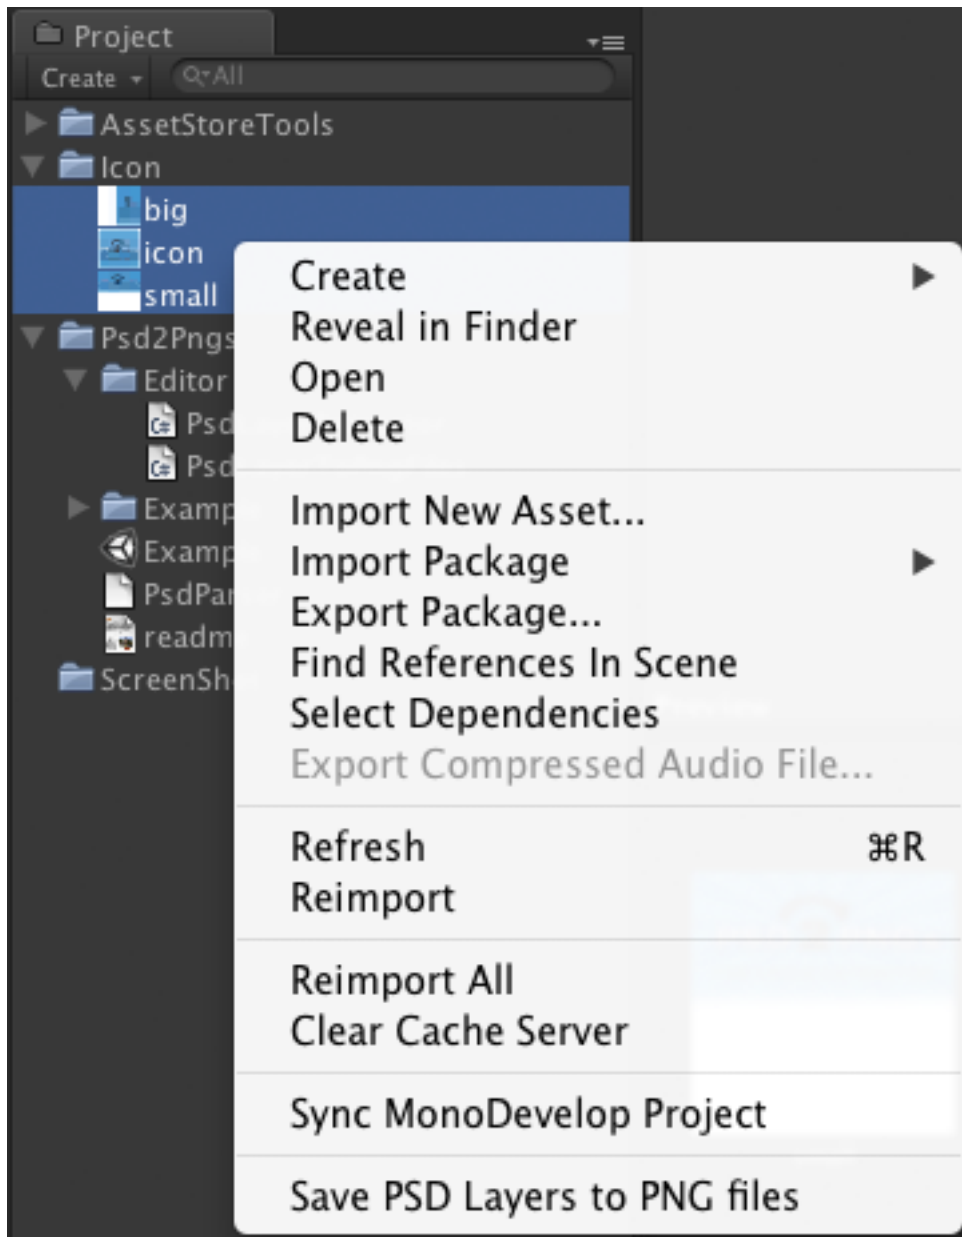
Project

Create ▾ All

AssetStoreTools
Icon
big
icon
small
Psd2Pngs
Editor
Psd
Psd
Examp
Examp
PsdPar
readm
ScreenSh

Create
Reveal in Finder
Open
Delete

Import New Asset...
Import Package
Export Package...
Find References In Scene
Select Dependencies
Export Compressed Audio File...

Refresh ⌘R
Reimport

Reimport All
Clear Cache Server

Sync MonoDevelop Project

Save PSD Layers to PNG files